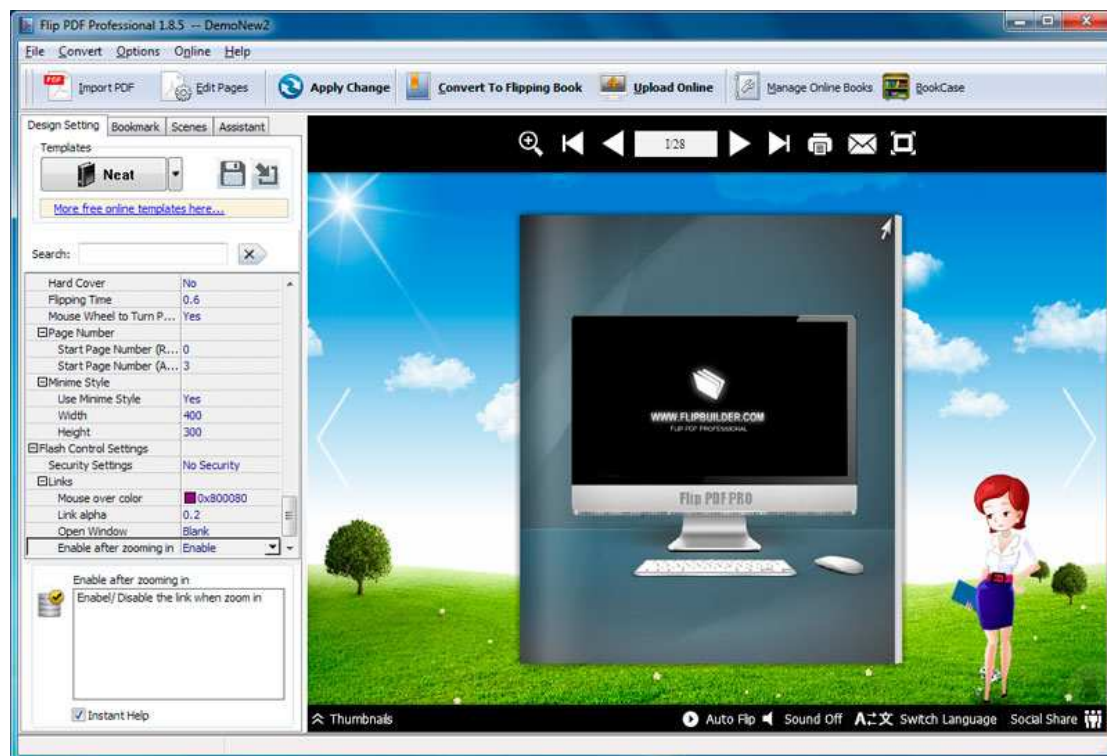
Flip PDF Professional 1.8.5 -- DemoNew2

File Convert Options Online Help

Import PDF Edit Pages Apply Change Convert To Flipping Book Upload Online Manage Online Books BookCase

Design Setting Bookmark Scenes Assistant

Templates

Neat

More free online templates here...

Search:

| | |
|---|---|
| Hard Cover | No |
| Flipping Time | 0.6 |
| Mouse Wheel to Turn P... | Yes |
| ⊟Page Number | |
| Start Page Number (R... | 0 |
| Start Page Number (A... | 3 |
| ⊟Minime Style | |
| Use Minime Style | Yes |
| Width | 400 |
| Height | 300 |
| ⊟Flash Control Settings | |
| Security Settings | No Security |
| ⊟Links | |
| Mouse over color | 0x800080 |
| Link alpha | 0.2 |
| Open Window | Blank |
| Enable after zooming in | Enable |

Enable after zooming in

Enabel/ Disable the link when zoom in

Instant Help

1/28

WWW.FLIPBUILDER.COM

FLIP PDF PROFESSIONAL

Flip PDF PRO

Thumbnails

Auto Flip Sound Off Switch Language Social Share